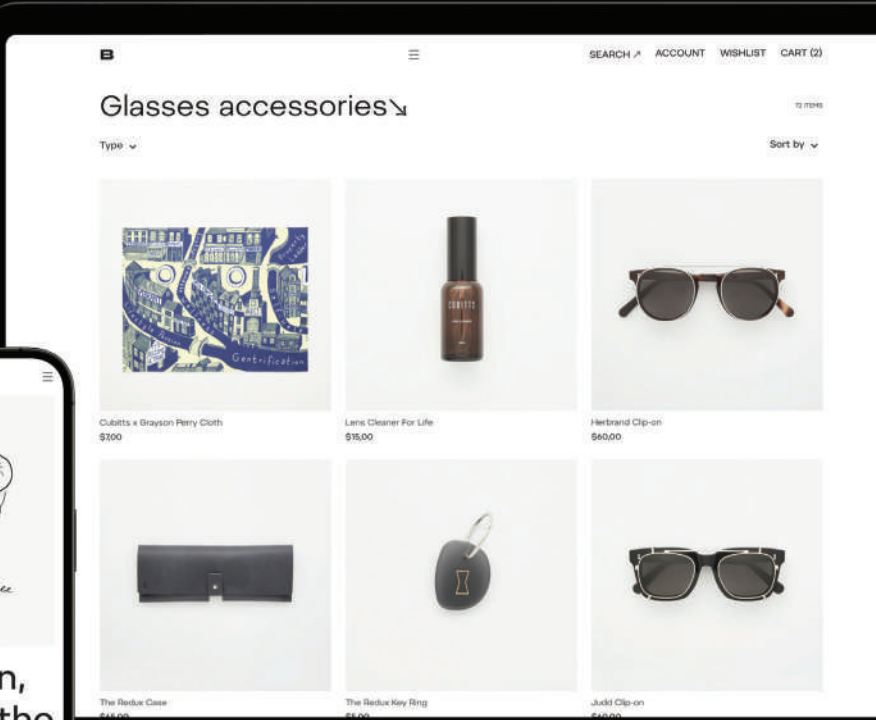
B

SEARCH ↗ ACCOUNT WISHLIST CART (2)

Glasses accessories↘

72 ITEMS

Type ⌄

Sort by ⌄

Gentrification

CUBITTS

Cubitts x Grayson Perry Cloth
$7,00

Lens Cleaner For Life
$15,00

Herbrand Clip-on
$60,00

The Redux Case
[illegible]

The Redux Key Ring
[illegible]

Judd Clip-on
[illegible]

n,
the